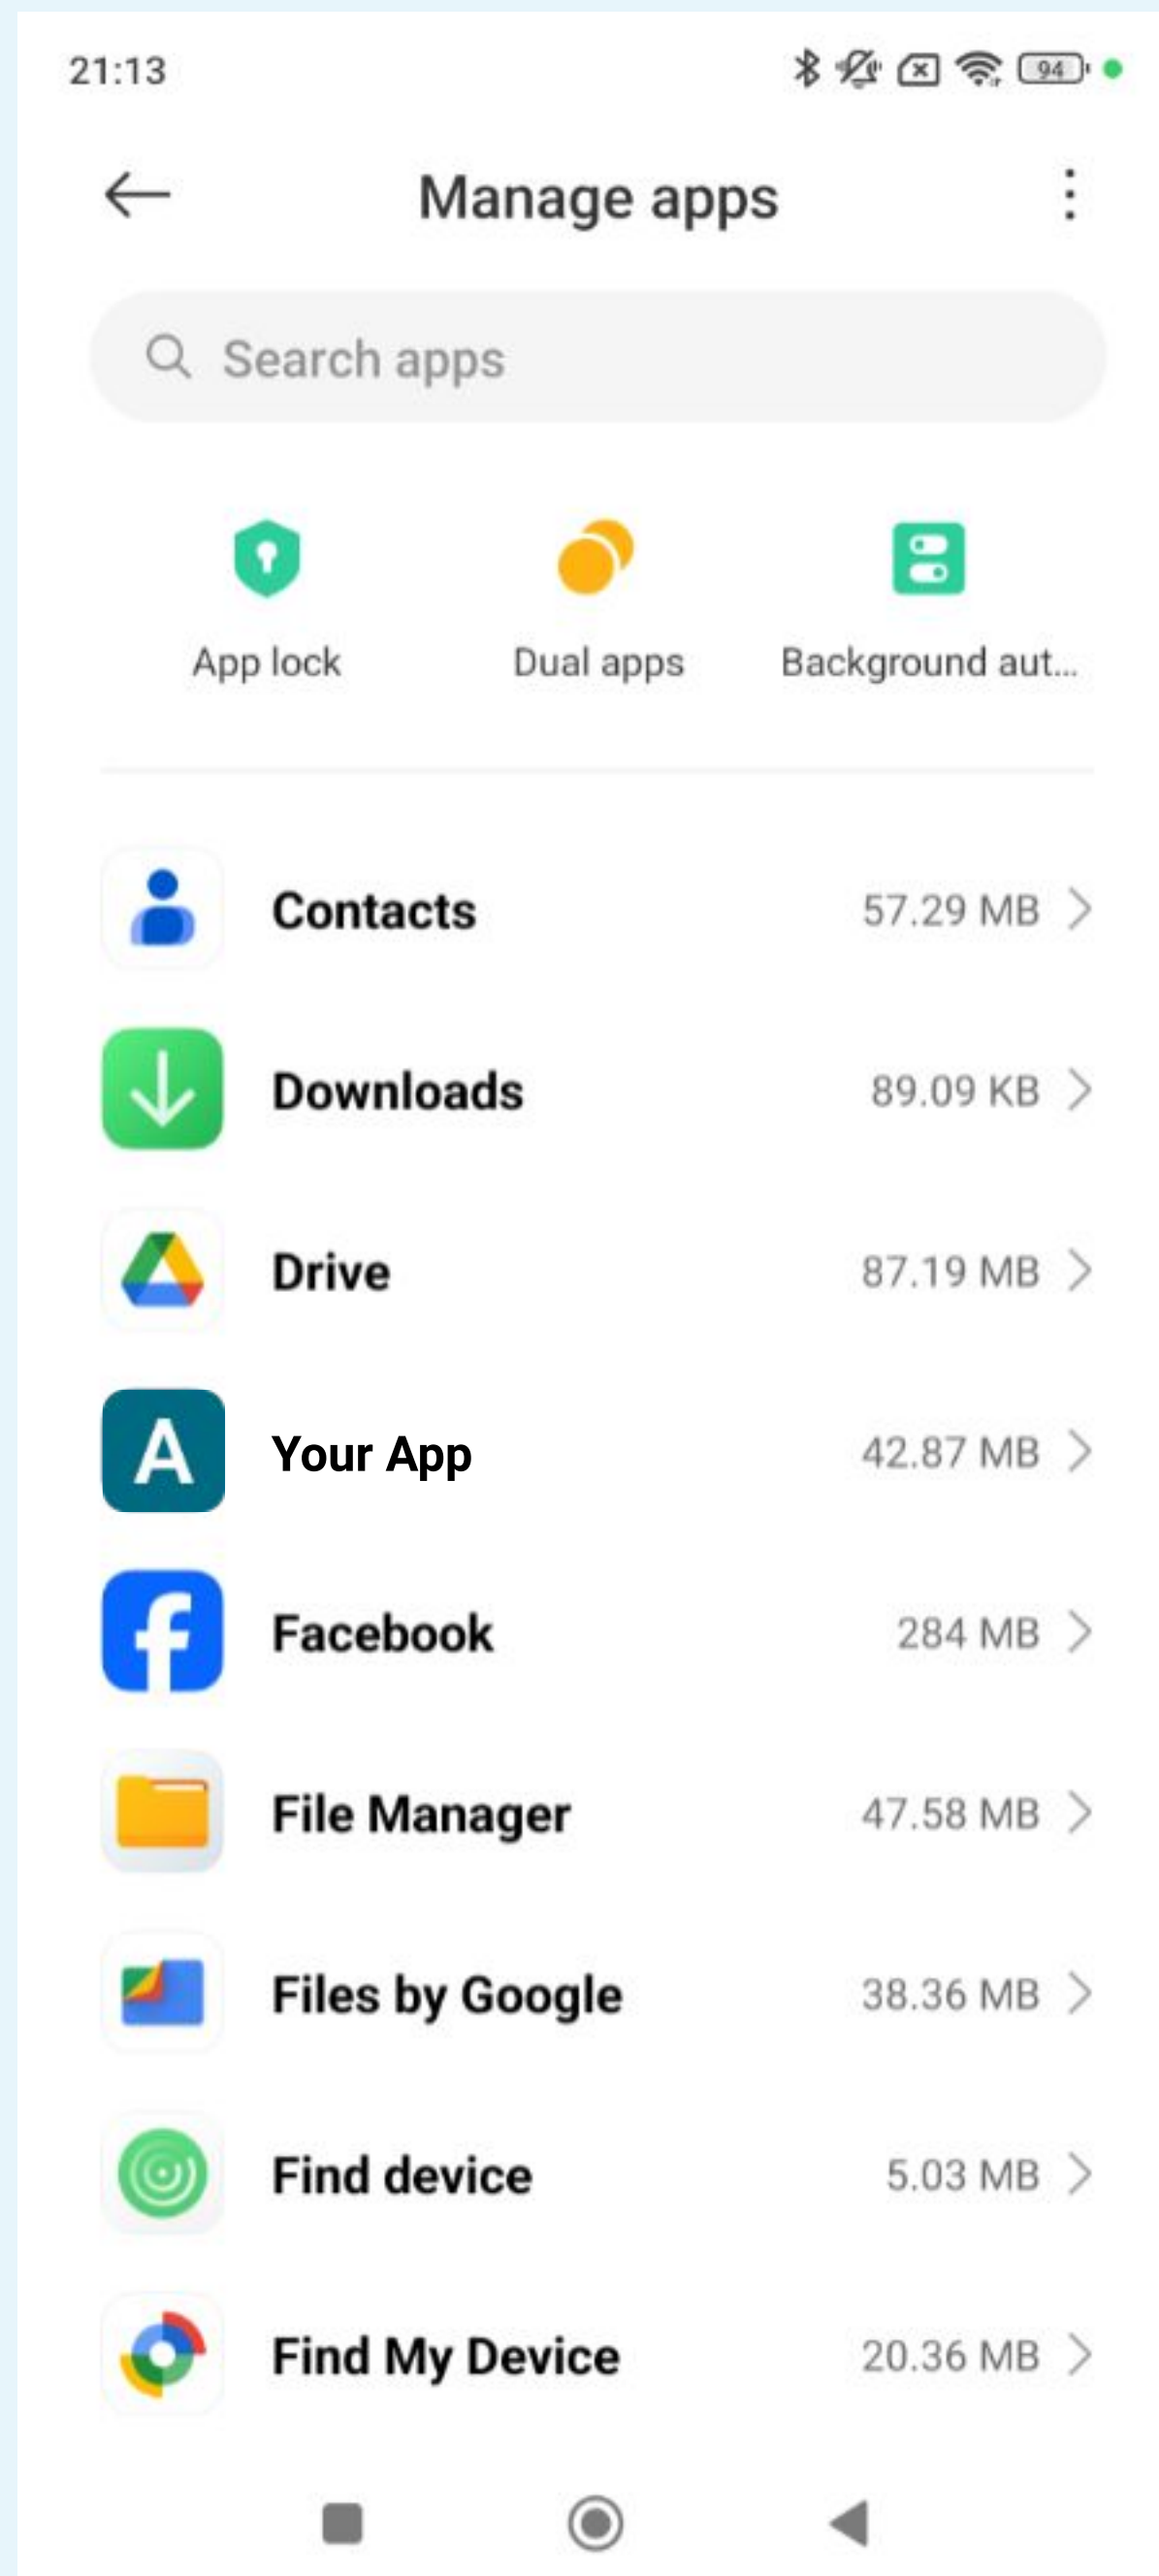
21:13

94

Manage apps

Search apps

App lock

Dual apps

Background aut...

Contacts 57.29 MB

Downloads 89.09 KB

Drive 87.19 MB

A

Your App 42.87 MB

Facebook 284 MB

File Manager 47.58 MB

Files by Google 38.36 MB

Find device 5.03 MB

Find My Device 20.36 MB